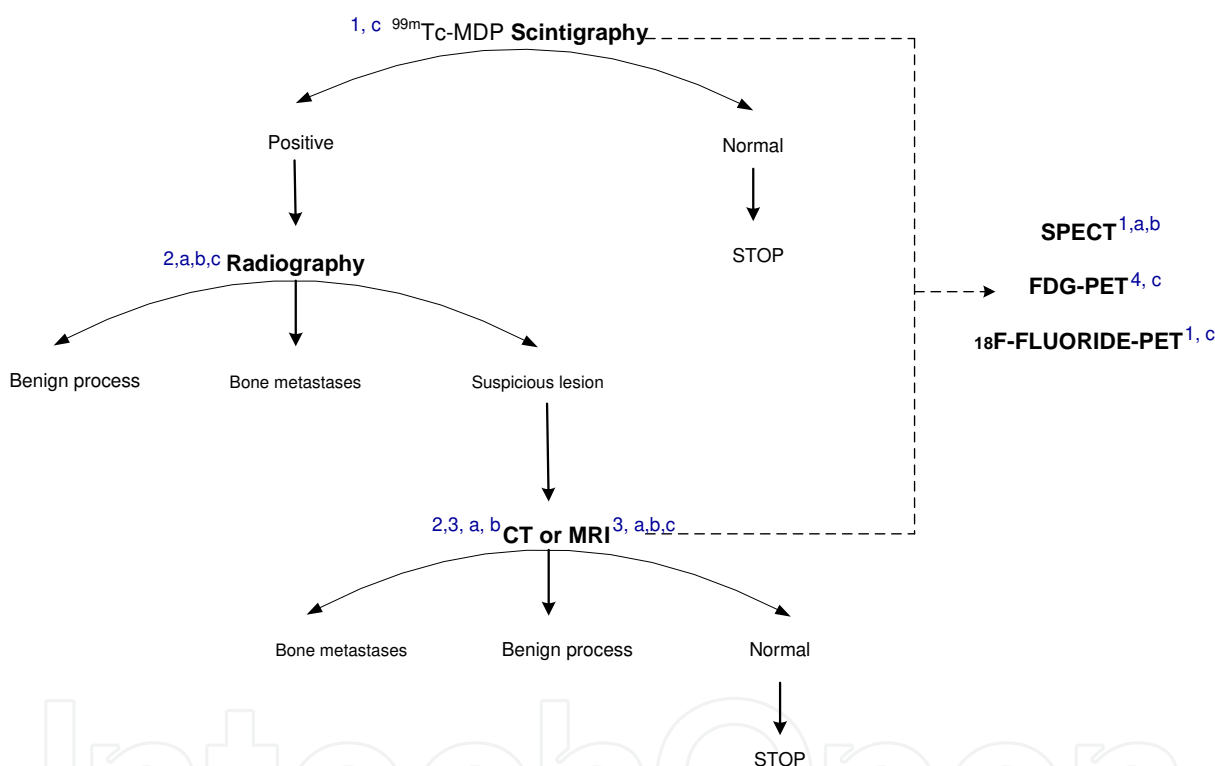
$^{1, c}$ $^{99m}$Tc-MDP **Scintigraphy**

Positive

Normal

STOP

$^{2,a,b,c}$ **Radiography**

Benign process

Bone metastases

Suspicious lesion

$^{2,3, a, b}$ **CT or MRI** $^{3, a,b,c}$

Bone metastases

Benign process

Normal

STOP

**SPECT**$^{1,a,b}$

**FDG-PET**$^{4, c}$

**$_{18}$F-FLUORIDE-PET**$^{1, c}$